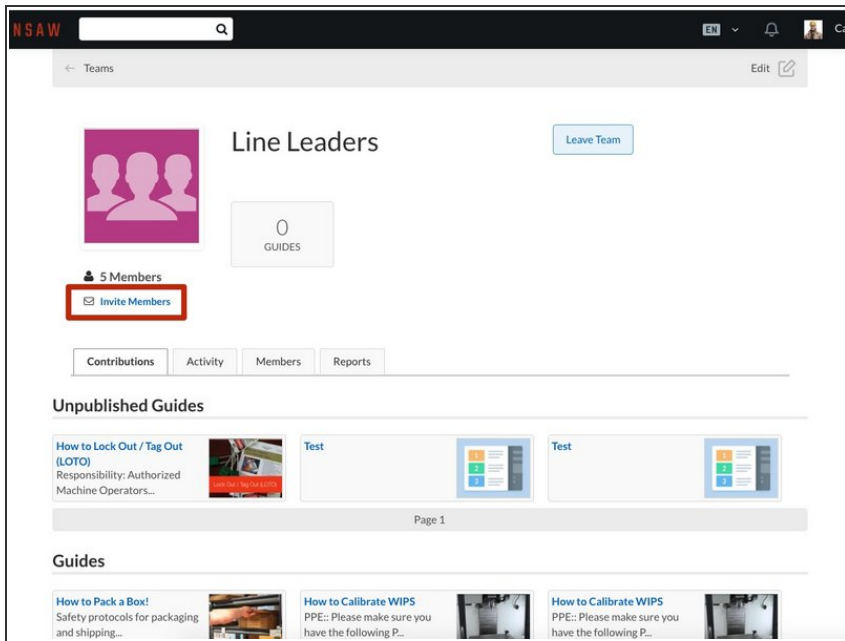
NSAW

EN

Ca

← Teams

Edit

Line Leaders

Leave Team

0
GUIDES

5 Members

Invite Members

Contributions | Activity | Members | Reports

Unpublished Guides

How to Lock Out / Tag Out (LOTO)
Responsibility: Authorized Machine Operators...

Lock Out / Tag Out (LOTO)

Test

1
2
3

Test

1
2
3

Page 1

Guides

How to Pack a Box!
Safety protocols for packaging and shipping...

How to Calibrate WIPS
PPE:: Please make sure you have the following P...

How to Calibrate WIPS
PPE:: Please make sure you have the following P...